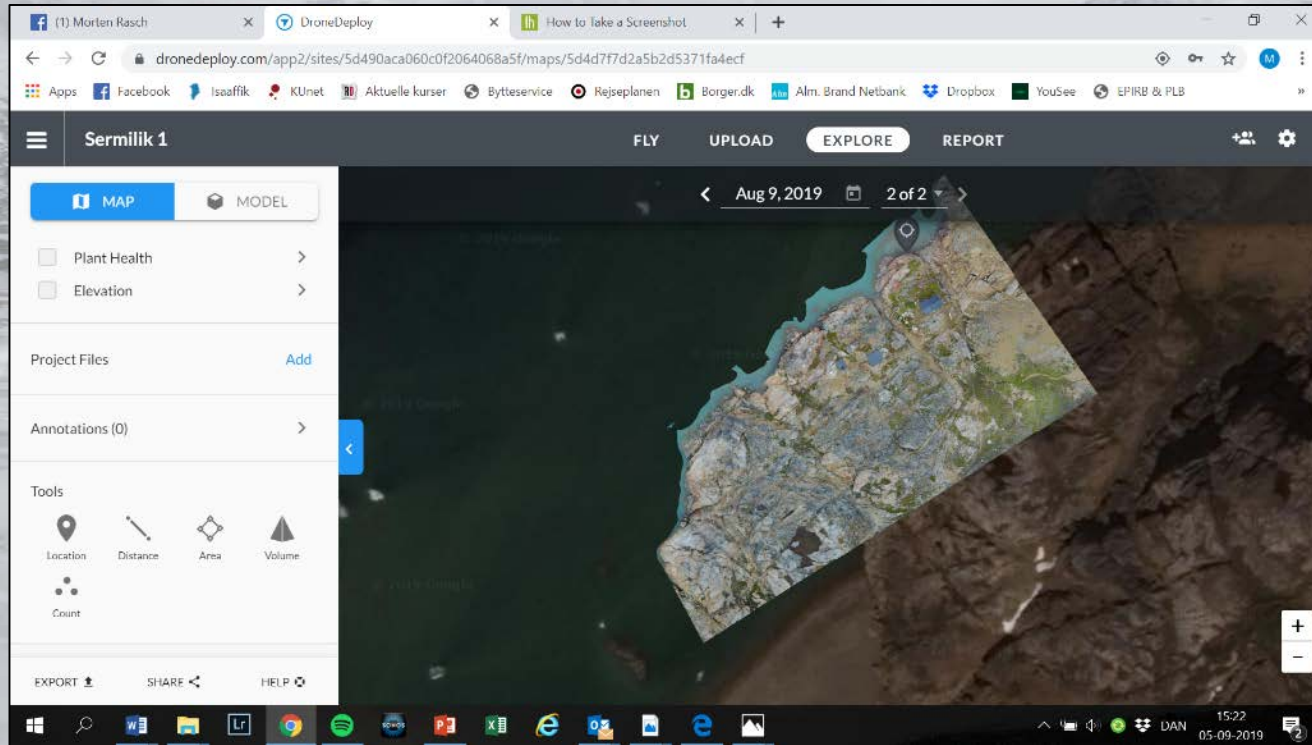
(1) Morten Rasch ×
DroneDeploy ×
How to Take a Screenshot ×
+

dronedeploy.com/app2/sites/5d490aca060c0f2064068a5f/maps/5d4d7f7d2a5b2d5371fa4ecf

Apps Facebook Isaaffik KUnet Aktuelle kurser Bytteservice Rejseplanen Borger.dk Alm. Brand Netbank Dropbox YouSee EPIRB & PLB

Sermilik 1
FLY UPLOAD EXPLORE REPORT

MAP MODEL
Plant Health
Elevation

Project Files Add

Annotations (0)

Tools
Location Distance Area Volume
Count

EXPORT SHARE HELP

Aug 9, 2019 2 of 2

© 2019 Google
© 2019 Google
© 2019 Google
© 2019 Google

+
−

DAN 15:22 05-09-2019
2